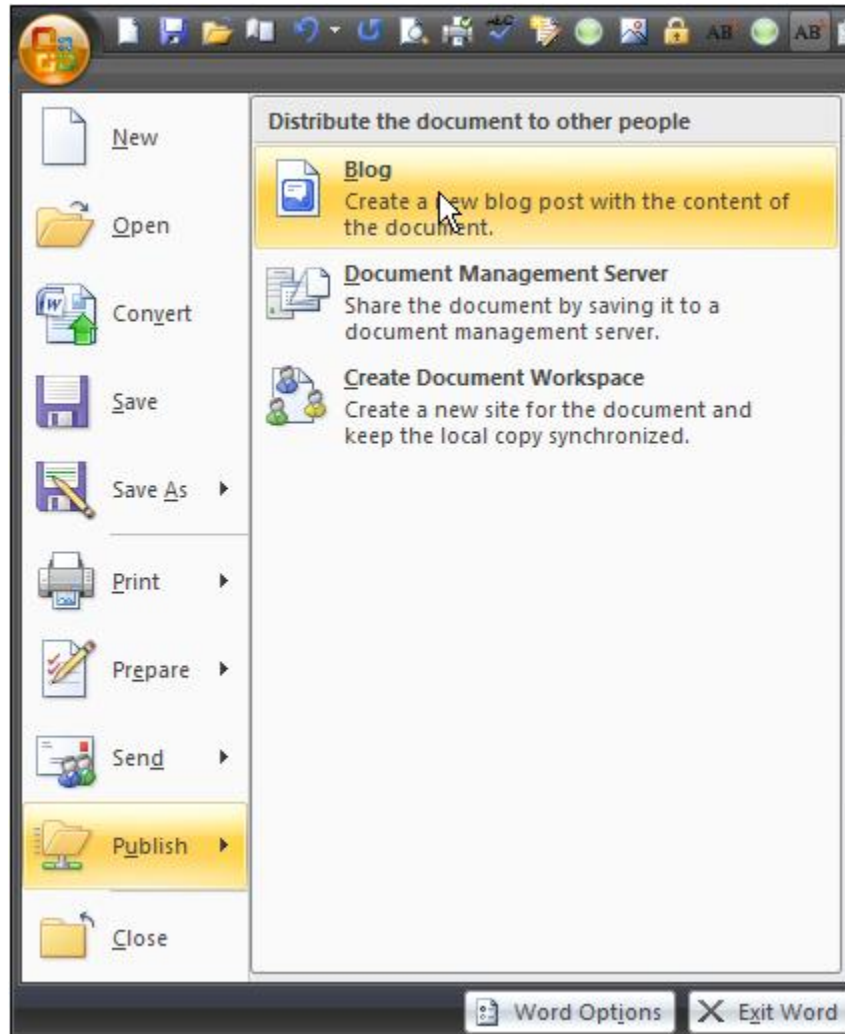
AB AB

New

Open

Convert

Save

Save As

Print

Prepare

Send

Publish

Close

Distribute the document to other people

Blog
Create a new blog post with the content of the document.

Document Management Server
Share the document by saving it to a document management server.

Create Document Workspace
Create a new site for the document and keep the local copy synchronized.

Word Options

Exit Word